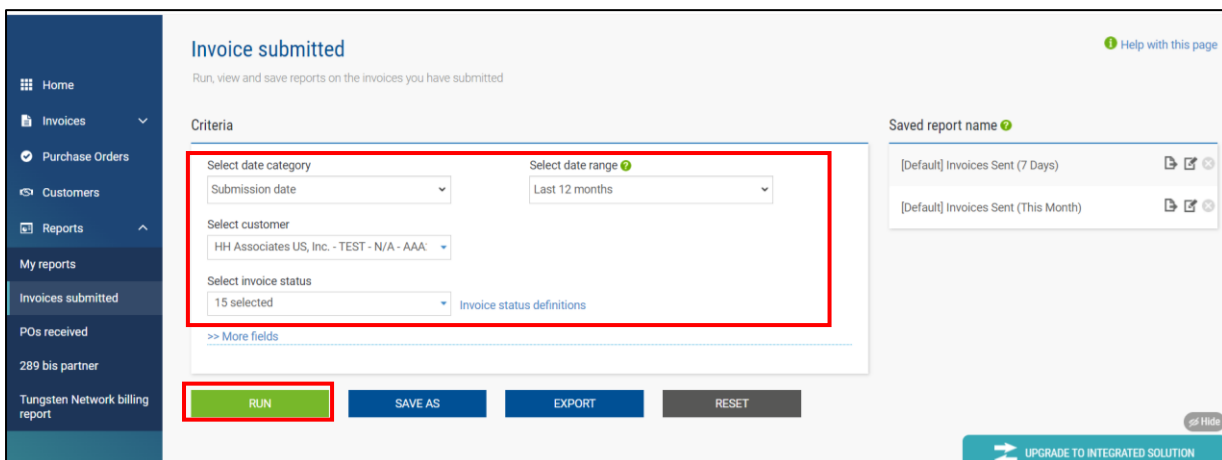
Home
Invoices
Purchase Orders
Customers
Reports
My reports
Invoices submitted
POs received
289 bis partner
Tungsten Network billing report

Invoice submitted
Run, view and save reports on the invoices you have submitted

Help with this page

Criteria

Select date category
Submission date

Select date range
Last 12 months

Select customer
HH Associates US, Inc. - TEST - N/A - AAA

Select invoice status
15 selected

Invoice status definitions

>> More fields

Saved report name

[Default] Invoices Sent (7 Days)

[Default] Invoices Sent (This Month)

RUN
SAVE AS
EXPORT
RESET

Hide

UPGRADE TO INTEGRATED SOLUTION